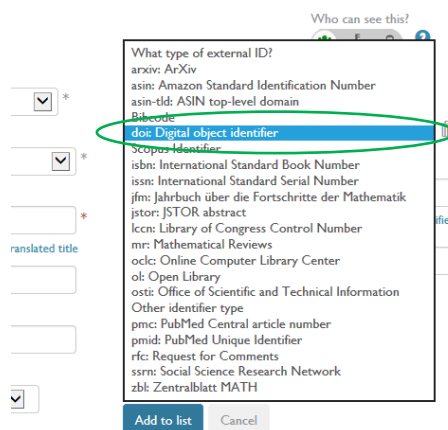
Who can see this?

What type of external ID?
arxiv: ArXiv
asin: Amazon Standard Identification Number
asin-tld: ASIN top-level domain
Bibcode
doi: Digital object identifier
Scopus Identifier
isbn: International Standard Book Number
issn: International Standard Serial Number
jfm: Jahrbuch über die Fortschritte der Mathematik
jstor: JSTOR abstract
lccn: Library of Congress Control Number
mr: Mathematical Reviews
oclc: Online Computer Library Center
ol: Open Library
osti: Office of Scientific and Technical Information
Other identifier type
pmc: PubMed Central article number
pmid: PubMed Unique Identifier
rfc: Request for Comments
ssrn: Social Science Research Network
zbl: Zentralblatt MATH

ranslated title

Add to list
Cancel